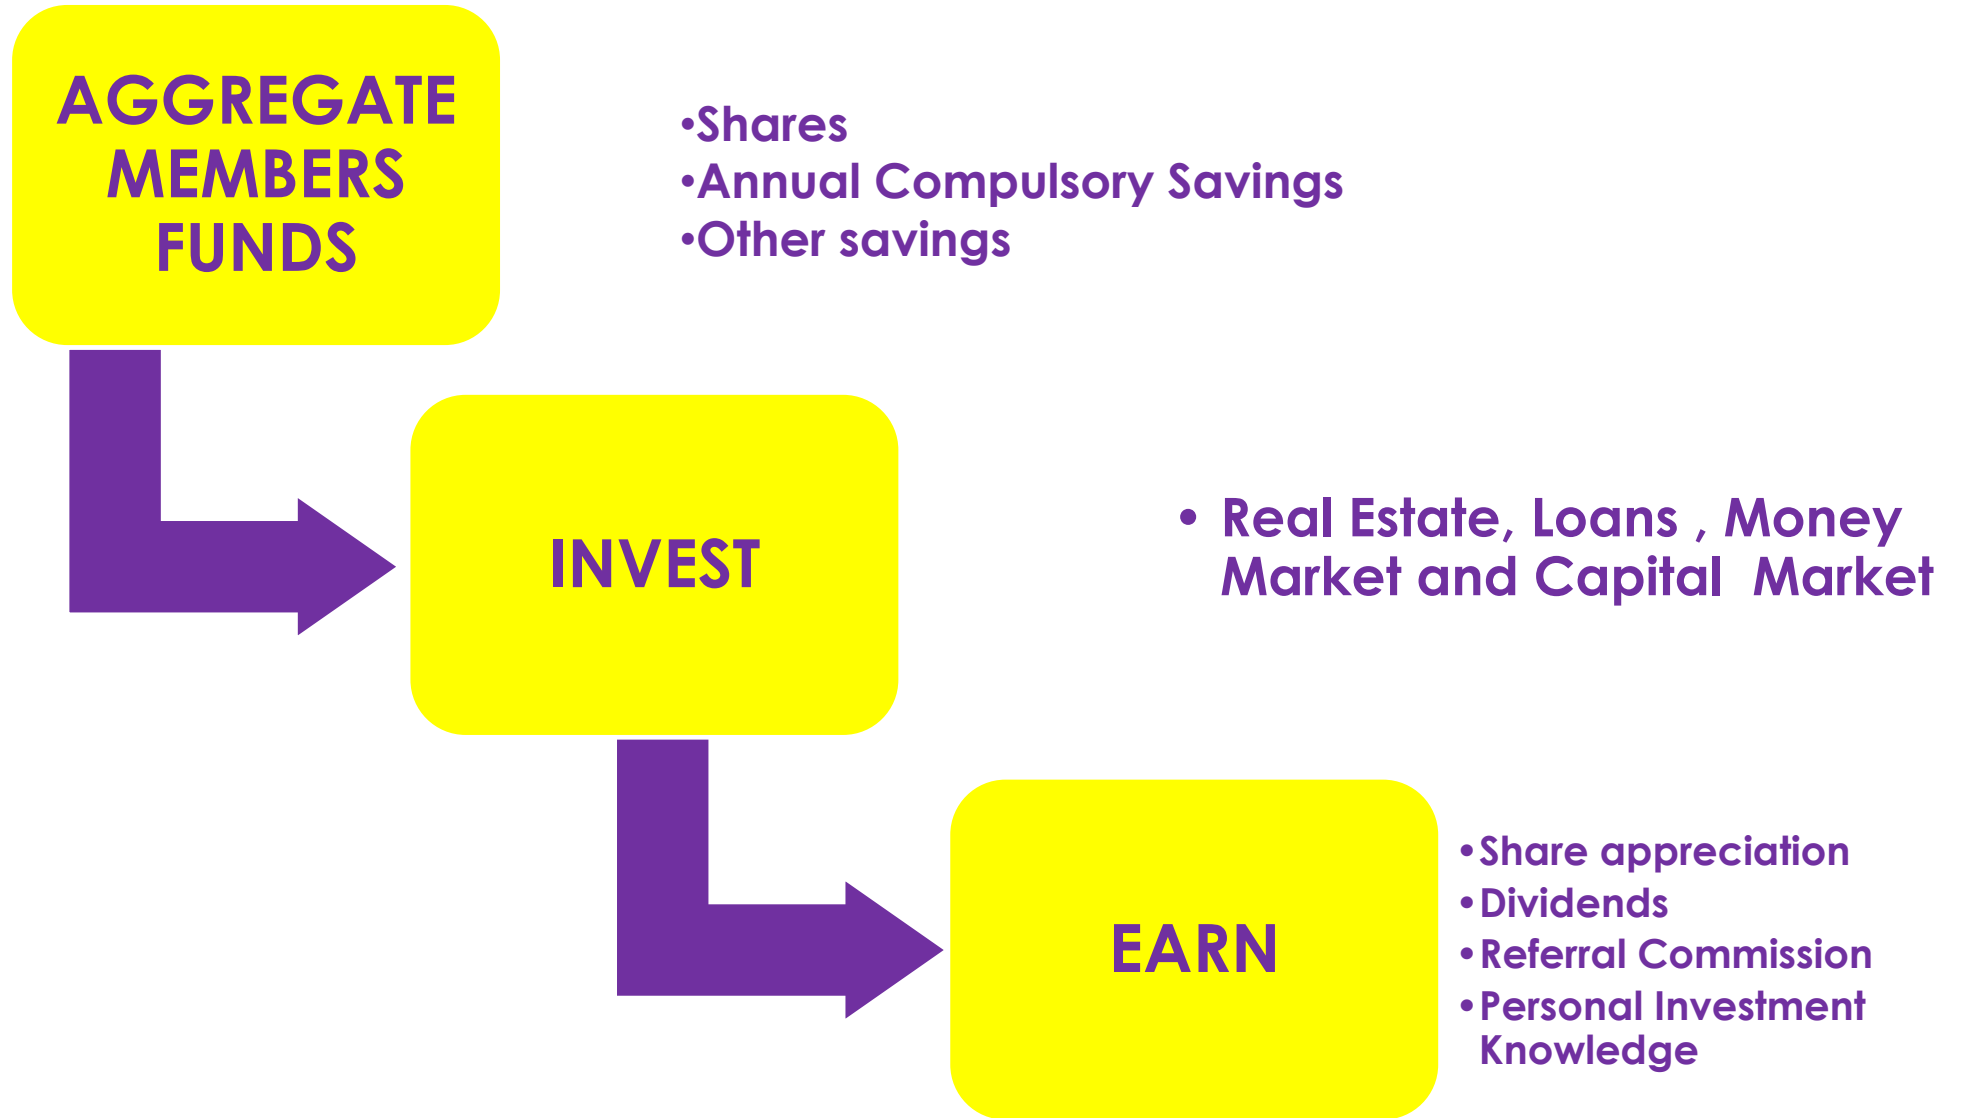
AGGREGATE MEMBERS FUNDS

•Shares
•Annual Compulsory Savings
•Other savings

INVEST

• Real Estate, Loans , Money Market and Capital Market

EARN

• Share appreciation
• Dividends
• Referral Commission
• Personal Investment Knowledge